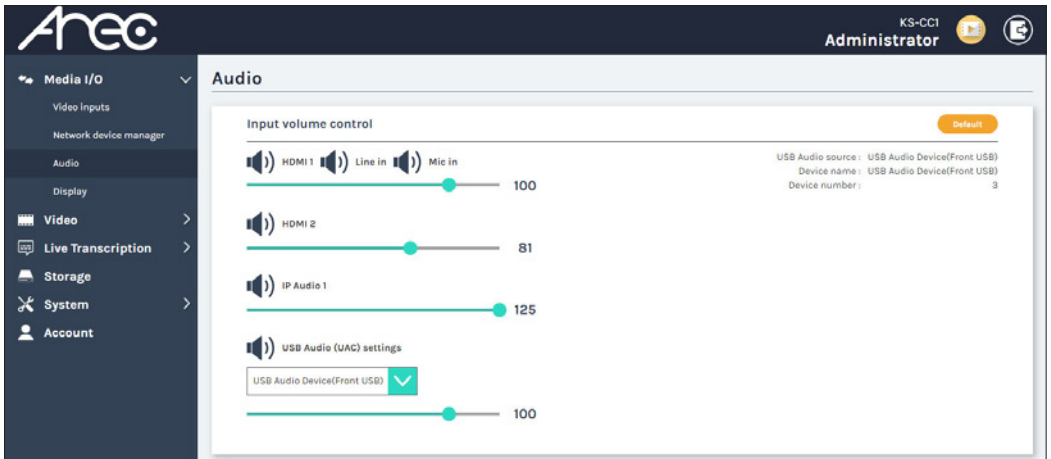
Arec

KS-CC1
Administrator

Media I/O
Video inputs
Network device manager
Audio
Display
Video
Live Transcription
Storage
System
Account

Audio

Input volume control

Default

HDMI 1 Line in Mic in
100

USB Audio source : USB Audio Device(Front USB)
Device name : USB Audio Device(Front USB)
Device number : 3

HDMI 2
81

IP Audio 1
125

USB Audio (UAC) settings
USB Audio Device(Front USB)
100